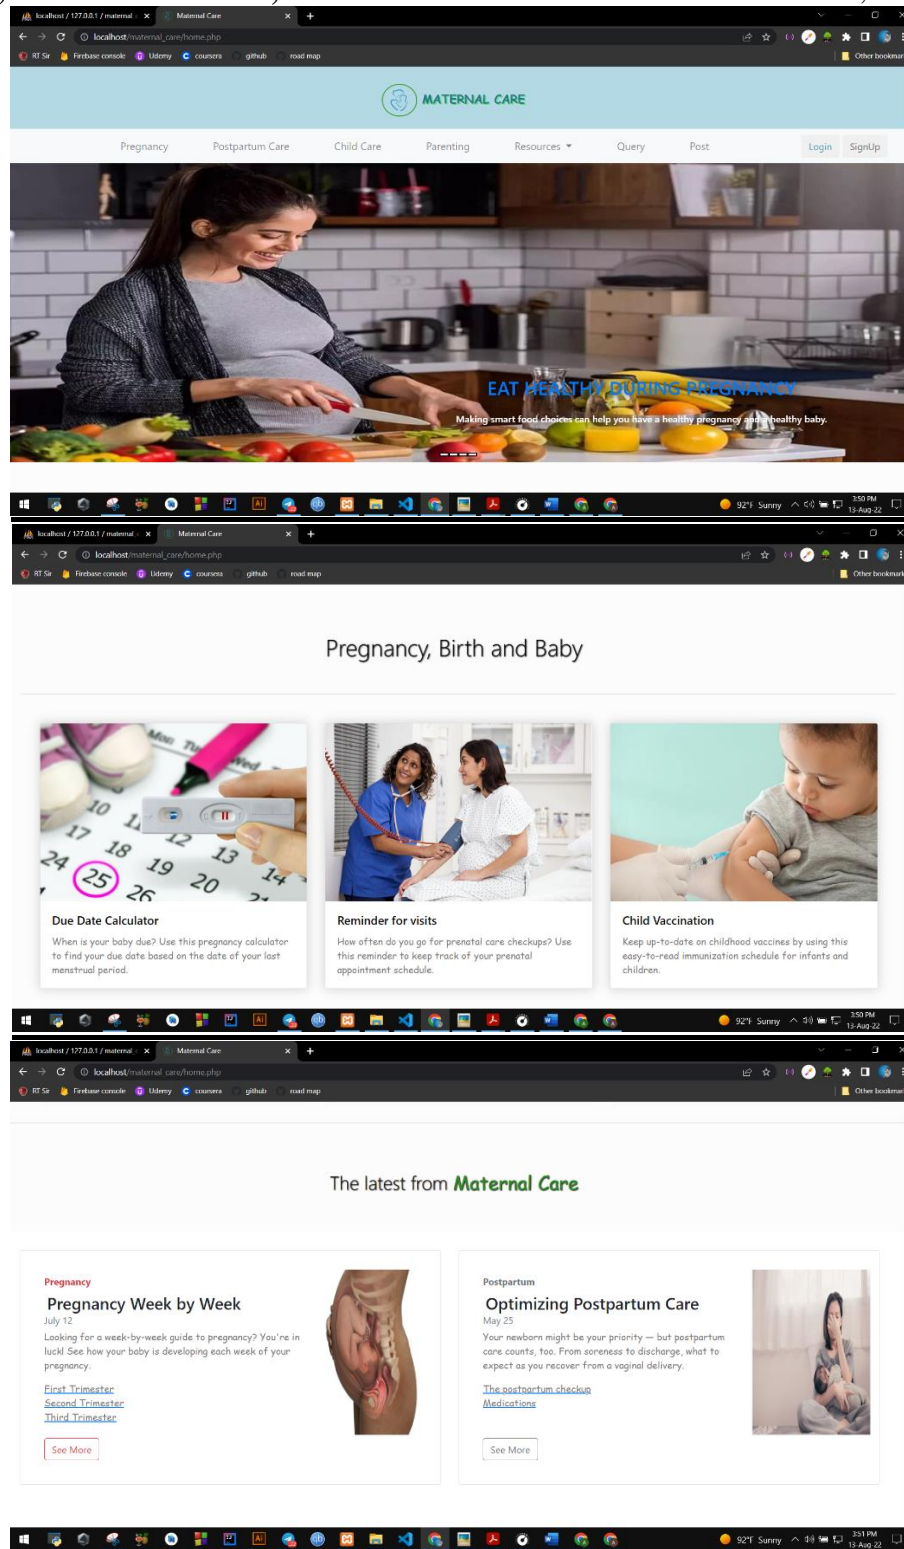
localhost / 127.0.0.1 / maternal × Maternal Care × +

localhost/maternal_care/home.php

RT Sir Firebase console Udemy coursera github road map Other bookmarks

MATERNAL CARE

Pregnancy Postpartum Care Child Care Parenting Resources ▾ Query Post Login SignUp

EAT HEALTHY DURING PREGNANCY

Making smart food choices can help you have a healthy pregnancy and a healthy baby.

92°F Sunny 3:50 PM 13-Aug-22

localhost / 127.0.0.1 / maternal × Maternal Care × +

localhost/maternal_care/home.php

RT Sir Firebase console Udemy coursera github road map Other bookmarks

Pregnancy, Birth and Baby

Due Date Calculator

When is your baby due? Use this pregnancy calculator to find your due date based on the date of your last menstrual period.

Reminder for visits

How often do you go for prenatal care checkups? Use this reminder to keep track of your prenatal appointment schedule.

Child Vaccination

Keep up-to-date on childhood vaccines by using this easy-to-read immunization schedule for infants and children.

92°F Sunny 3:50 PM 13-Aug-22

localhost / 127.0.0.1 / maternal × Maternal Care × +

localhost/maternal care/home.php

RT Sir Firebase console Udemy coursera github road map Other bookmarks

The latest from Maternal Care

Pregnancy

Pregnancy Week by Week

July 12

Looking for a week-by-week guide to pregnancy? You're in luck! See how your baby is developing each week of your pregnancy.

First Trimester
Second Trimester
Third Trimester

See More

Postpartum

Optimizing Postpartum Care

May 25

Your newborn might be your priority — but postpartum care counts, too. From soreness to discharge, what to expect as you recover from a vaginal delivery.

The postpartum checkup
Medications

See More

92°F Sunny 3:51 PM 13-Aug-22